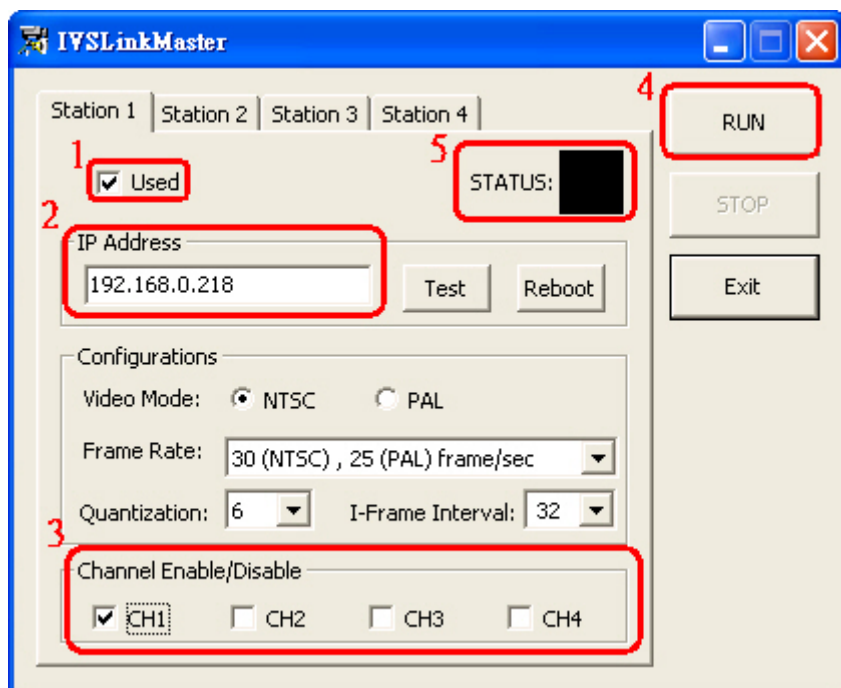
IVSLinkMaster

Station 1 | Station 2 | Station 3 | Station 4

1 Used

5 STATUS:

2 IP Address
192.168.0.218
Test
Reboot

Configurations
Video Mode: NTSC PAL
Frame Rate: 30 (NTSC) , 25 (PAL) frame/sec
Quantization: 6
I-Frame Interval: 32

3 Channel Enable/Disable
CH1 CH2 CH3 CH4

4 RUN
STOP
Exit